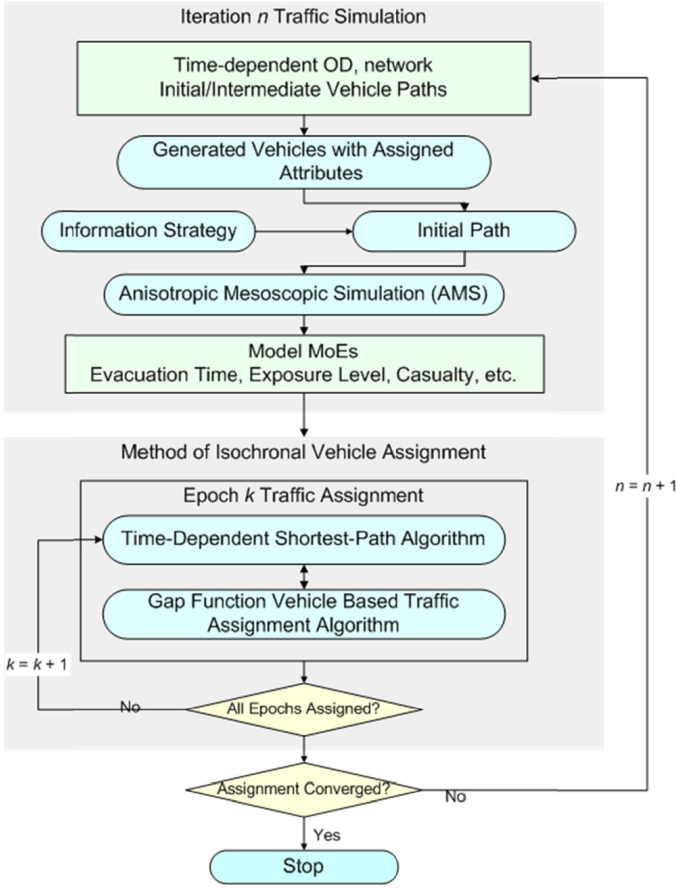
Iteration $n$ Traffic Simulation

Time-dependent OD, network
Initial/Intermediate Vehicle Paths

Generated Vehicles with Assigned Attributes

Information Strategy

Initial Path

Anisotropic Mesoscopic Simulation (AMS)

Model MoEs
Evacuation Time, Exposure Level, Casualty, etc.

Method of Isochronal Vehicle Assignment

Epoch $k$ Traffic Assignment

Time-Dependent Shortest-Path Algorithm

Gap Function Vehicle Based Traffic Assignment Algorithm

$n = n + 1$

$k = k + 1$

No

All Epochs Assigned?

Assignment Converged?

No

Yes

Stop